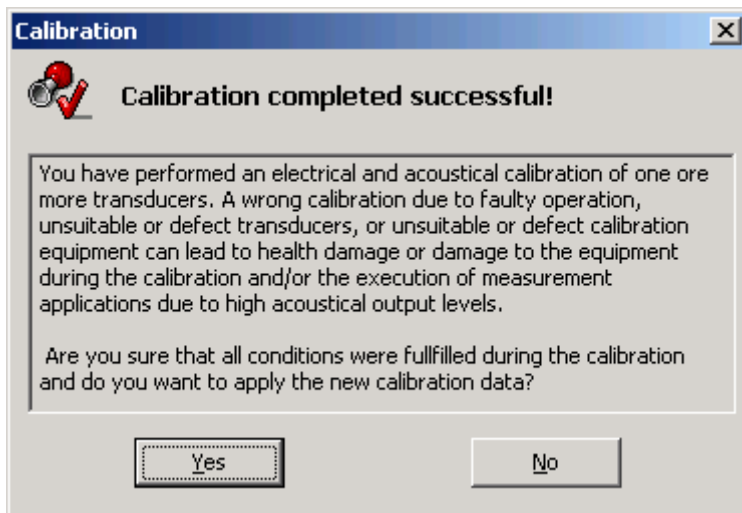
Calibration

Calibration completed successful!

You have performed an electrical and acoustical calibration of one ore more transducers. A wrong calibration due to faulty operation, unsuitable or defect transducers, or unsuitable or defect calibration equipment can lead to health damage or damage to the equipment during the calibration and/or the execution of measurement applications due to high acoustical output levels.

Are you sure that all conditions were fullfilled during the calibration and do you want to apply the new calibration data?

Yes

No